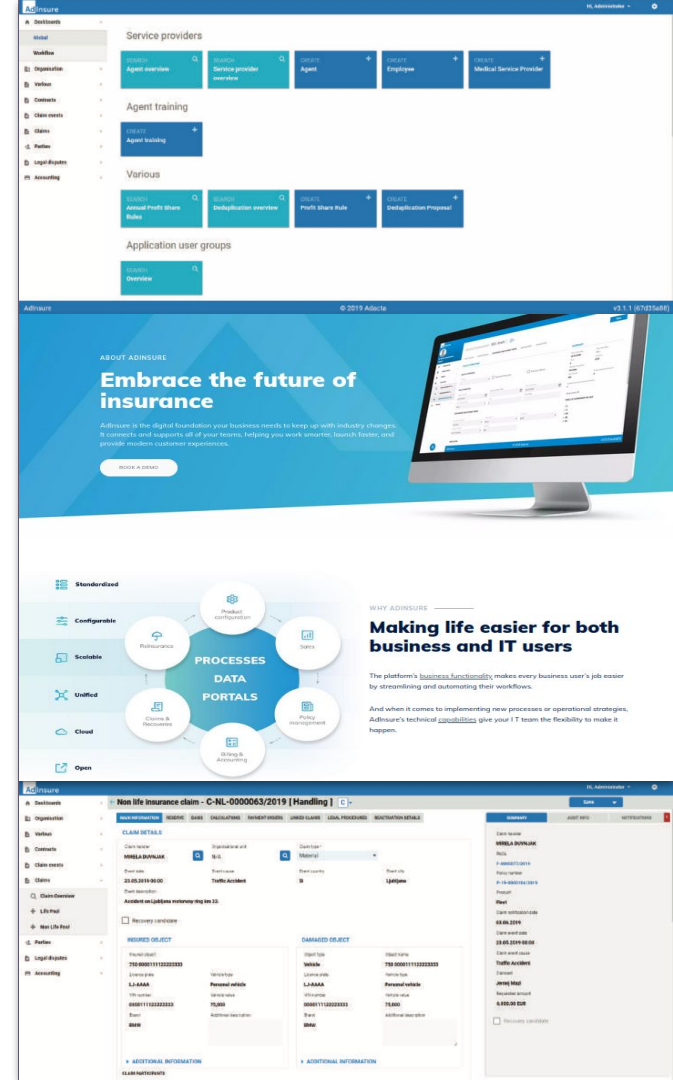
AdInsure

Hi, Administrator

Dashboards
Global
Workflow
Organisation
Various
Contracts
Claim events
Claims
Parties
Legal disputes
Accounting

Service providers

SEARCH
Agent overview

SEARCH
Service provider overview

CREATE
Agent

CREATE
Employee

CREATE
Medical Service Provider

Agent training

CREATE
Agent training

Various

SEARCH
Annual Profit Share Rules

SEARCH
Deduplication overview

CREATE
Profit Share Rule

CREATE
Deduplication Proposal

Application user groups

SEARCH
Overview

AdInsure © 2019 Adacta v3.1.1 (67d35a88)

ABOUT ADINSURE

Embrace the future of insurance

AdInsure is the digital foundation your business needs to keep up with industry changes. It connects and supports all of your teams, helping you work smarter, launch faster, and provide modern customer experiences.

BOOK A DEMO

Standardized
Configurable
Scalable
Unified
Cloud
Open

Product configuration
Sales
Policy management
Billing & Accounting
Claims & Recoveries
Reinsurance

PROCESSES
DATA
PORTALS

WHY ADINSURE

Making life easier for both business and IT users

The platform's business functionality makes every business user's job easier by streamlining and automating their workflows.

And when it comes to implementing new processes or operational strategies, AdInsure's technical capabilities give your I T team the flexibility to make it happen.

AdInsure

Hi, Administrator

Dashboards
Organisation
Various
Contracts
Claim events
Claims
Claim Overview
Life Pool
Non Life Pool
Parties
Legal disputes
Accounting

Non life insurance claim - C-NL-0000063/2019 [ Handling ]

Save

MAIN INFORMATION RESERVE BANS CALCULATIONS PAYMENT ORDERS LINKED CLAIMS LEGAL PROCEDURES REACTIVATION DETAILS

CLAIM DETAILS

Claim handler
MIRELA DUVNJAK
Organizational unit
NLG
Claim type
Material
Event date
23.05.2019 00:00
Event cause
Traffic Accident
Event country
SI
Event city
Ljubljana
Event description
Accident on Ljubljana motorway ring km 33.

Recovery candidate

INSURED OBJECT
Insured object
750 0000111222333
License plate
LJ-AAAA
Vehicle type
Personal vehicle
VIN number
0000111222333
Vehicle value
75,000
Brand
BMW
Additional description

DAMAGED OBJECT
Object type
Vehicle
Object name
750 0000111222333
License plate
LJ-AAAA
Vehicle type
Personal vehicle
VIN number
0000111222333
Vehicle value
75,000
Brand
BMW
Additional description

+ ADDITIONAL INFORMATION
+ ADDITIONAL INFORMATION

CLAIM PARTICIPANTS

SUMMARY AUDIT INFO NOTIFICATIONS

Claim handler
MIRELA DUVNJAK
Role
F-0000072/2019
Policy number
P-19-0000184/2019
Product
Fleet
Claim notification date
03.06.2019
Claim event date
23.05.2019 00:00
Claim event cause
Traffic Accident
Claimant
Jernej Mlaj
Requested amount
6,000.00 EUR
Recovery candidate